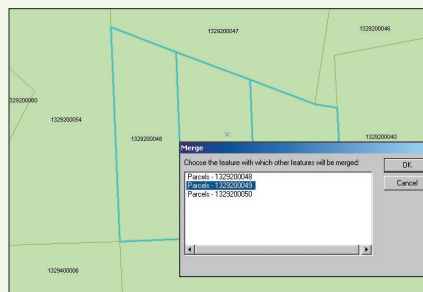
1329200047

1329200046

1329200060

1329200054

1329200048

1329200040

1329400006

Merge

Choose the feature with which other features will be merged:

Parcels - 1329200048
Parcels - 1329200049
Parcels - 1329200050

OK

Cancel